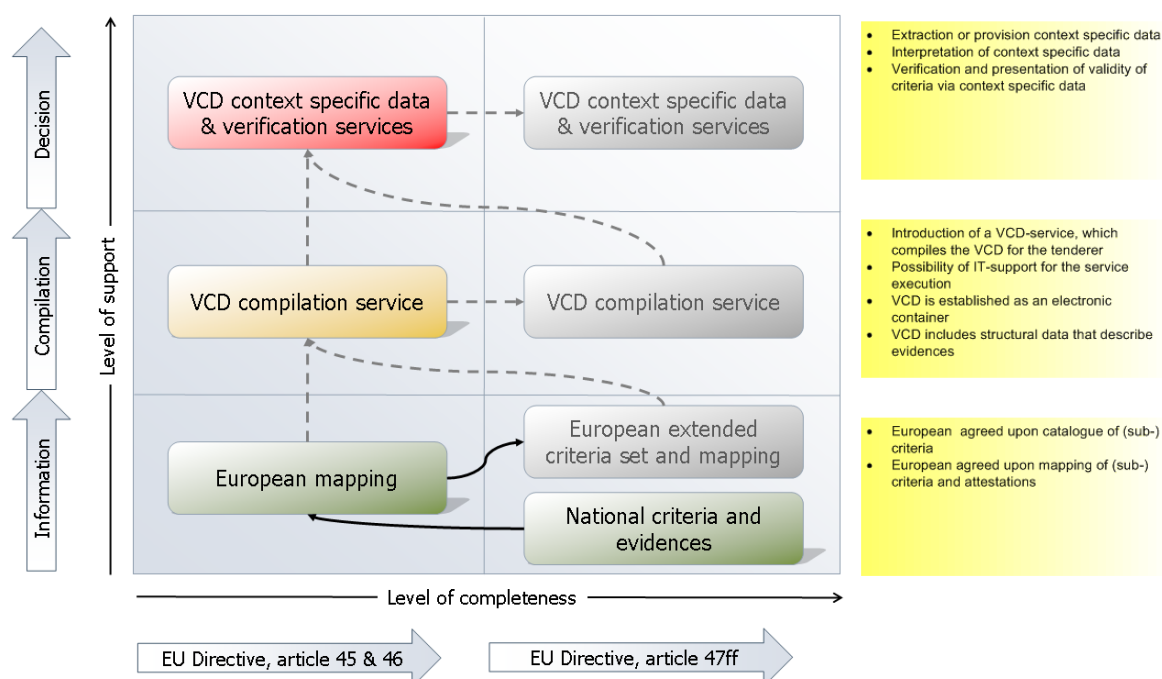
Decision

Compilation

Information

Level of support

VCD context specific data & verification services

VCD context specific data & verification services

VCD compilation service

VCD compilation service

European mapping

European extended criteria set and mapping

National criteria and evidences

Level of completeness

EU Directive, article 45 & 46

EU Directive, article 47ff

- Extraction or provision context specific data
- Interpretation of context specific data
- Verification and presentation of validity of criteria via context specific data

- Introduction of a VCD-service, which compiles the VCD for the tenderer
- Possibility of IT-support for the service execution
- VCD is established as an electronic container
- VCD includes structural data that describe evidences

- European agreed upon catalogue of (sub-) criteria
- European agreed upon mapping of (sub-) criteria and attestations